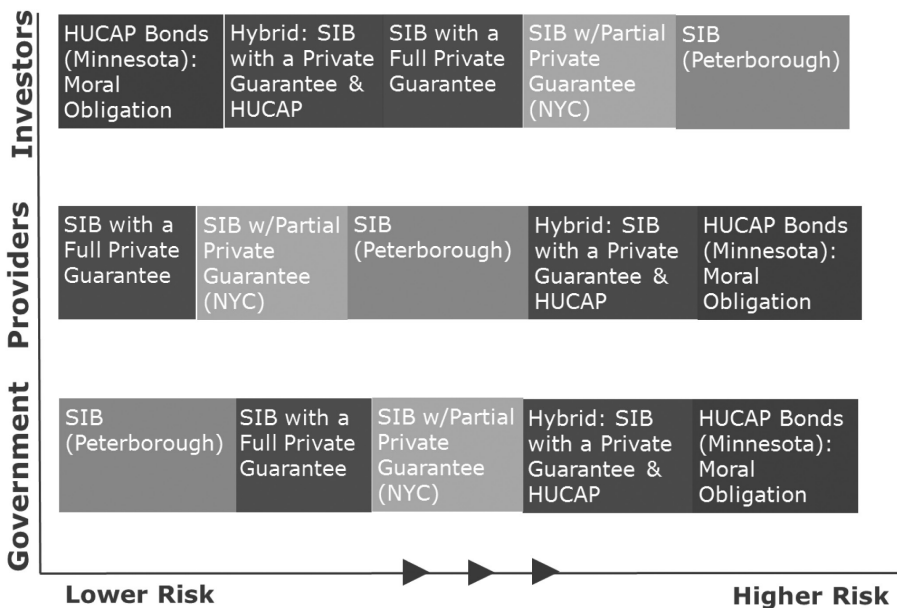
Investors

| HUCAP Bonds (Minnesota): Moral Obligation | Hybrid: SIB with a Private Guarantee & HUCAP | SIB with a Full Private Guarantee | SIB w/Partial Private Guarantee (NYC) | SIB (Peterborough) |
|---|---|---|---|---|

Providers

| SIB with a Full Private Guarantee | SIB w/Partial Private Guarantee (NYC) | SIB (Peterborough) | Hybrid: SIB with a Private Guarantee & HUCAP | HUCAP Bonds (Minnesota): Moral Obligation |
|---|---|---|---|---|

Government

| SIB (Peterborough) | SIB with a Full Private Guarantee | SIB w/Partial Private Guarantee (NYC) | Hybrid: SIB with a Private Guarantee & HUCAP | HUCAP Bonds (Minnesota): Moral Obligation |
|---|---|---|---|---|

Lower Risk

Higher Risk